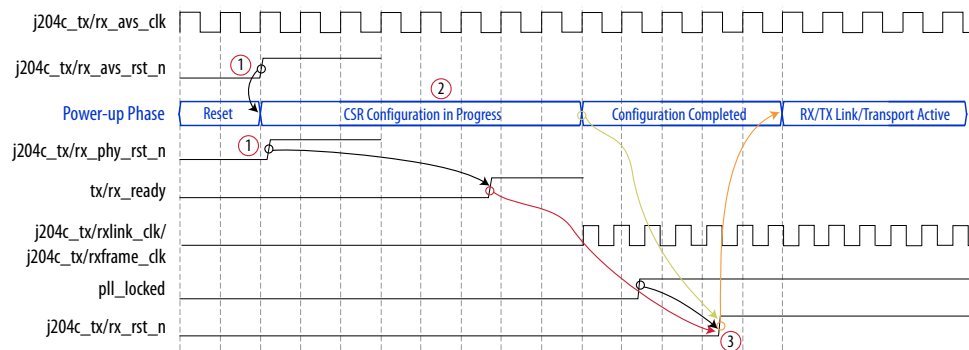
j204c_tx/rx_avs_clk

j204c_tx/rx_avs_rst_n

1

2

Power-up Phase

Reset

CSR Configuration in Progress

Configuration Completed

RX/TX Link/Transport Active

j204c_tx/rx_phy_rst_n

1

tx/rx_ready

j204c_tx/rxlink_clk/
j204c_tx/rxframe_clk

pll_locked

j204c_tx/rx_rst_n

3